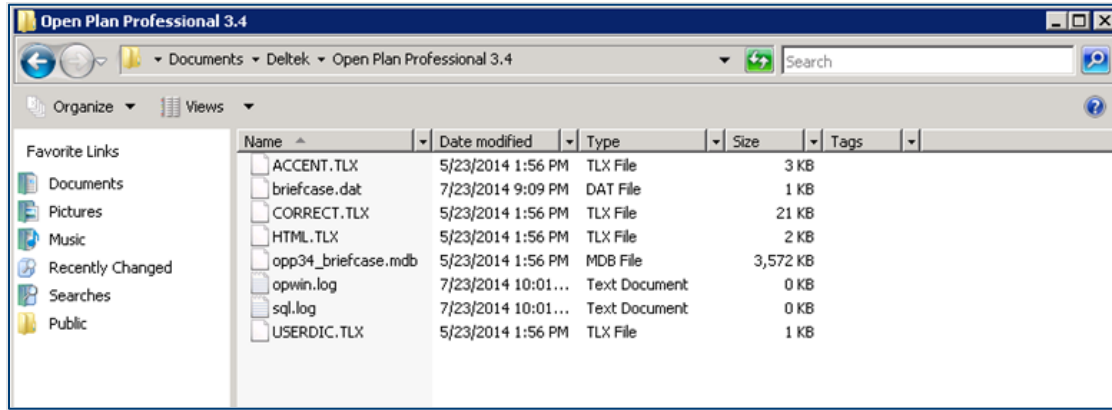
Open Plan Professional 3.4

▸ Documents ▸ Deltek ▸ Open Plan Professional 3.4

Search

Organize ▾ Views ▾

Favorite Links

Documents
Pictures
Music
Recently Changed
Searches
Public

| Name | Date modified | Type | Size | Tags |
|---|---|---|---|---|
| ACCENT.TLX | 5/23/2014 1:56 PM | TLX File | 3 KB | |
| briefcase.dat | 7/23/2014 9:09 PM | DAT File | 1 KB | |
| CORRECT.TLX | 5/23/2014 1:56 PM | TLX File | 21 KB | |
| HTML.TLX | 5/23/2014 1:56 PM | TLX File | 2 KB | |
| opp34_briefcase.mdb | 5/23/2014 1:56 PM | MDB File | 3,572 KB | |
| opwin.log | 7/23/2014 10:01... | Text Document | 0 KB | |
| sql.log | 7/23/2014 10:01... | Text Document | 0 KB | |
| USERDIC.TLX | 5/23/2014 1:56 PM | TLX File | 1 KB | |